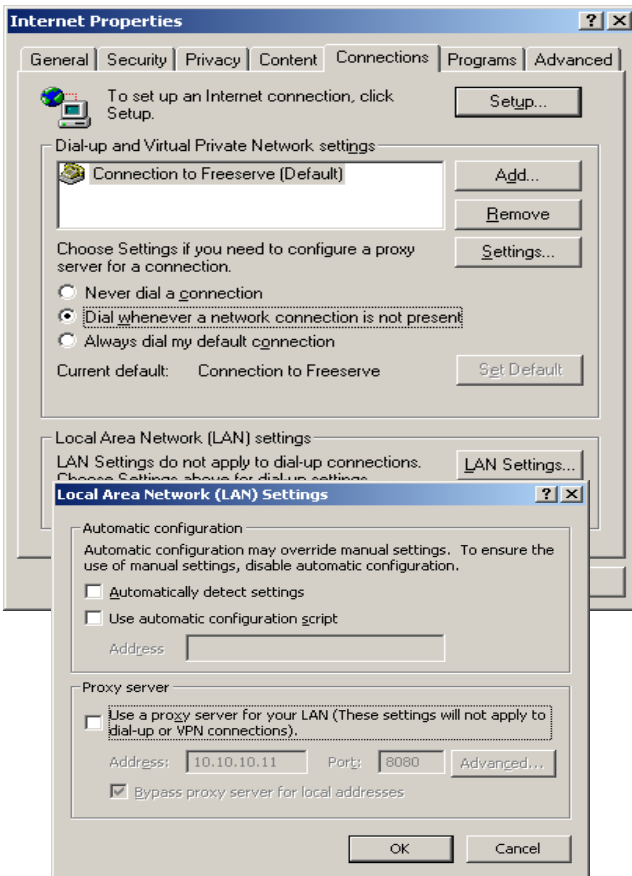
Internet Properties

?

General | Security | Privacy | Content | Connections | Programs | Advanced

To set up an Internet connection, click Setup.

Setup...

Dial-up and Virtual Private Network settings

Connection to Freeserve (Default)

Add...

Remove

Choose Settings if you need to configure a proxy server for a connection.

Settings...

Never dial a connection

Dial whenever a network connection is not present

Always dial my default connection

Current default: Connection to Freeserve

Set Default

Local Area Network (LAN) settings

LAN Settings do not apply to dial-up connections. Choose Settings above for dial-up settings.

LAN Settings...

Local Area Network (LAN) Settings

?

Automatic configuration

Automatic configuration may override manual settings. To ensure the use of manual settings, disable automatic configuration.

Automatically detect settings

Use automatic configuration script

Address

Proxy server

Use a proxy server for your LAN (These settings will not apply to dial-up or VPN connections).

Address: 10.10.10.11 Port: 8080 Advanced...

Bypass proxy server for local addresses

OK

Cancel